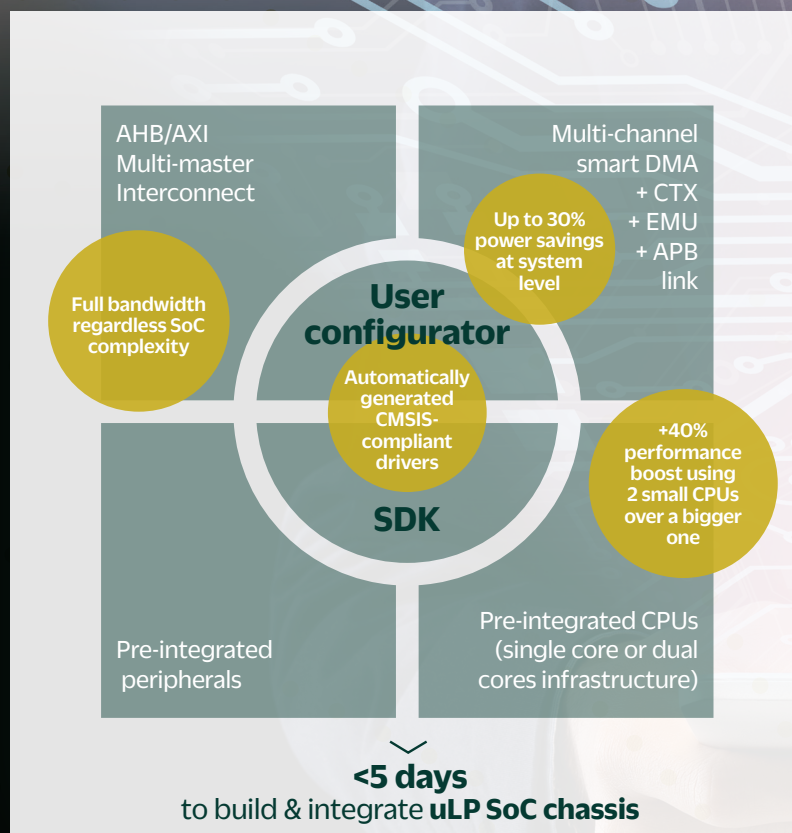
AHB/AXI Multi-master Interconnect

Multi-channel smart DMA + CTX + EMU + APB link

Up to 30% power savings at system level

Full bandwidth regardless SoC complexity

User configurator

Automatically generated CMSIS-compliant drivers

+40% performance boost using 2 small CPUs over a bigger one

SDK

Pre-integrated peripherals

Pre-integrated CPUs (single core or dual cores infrastructure)

<5 days
to build & integrate uLP SoC chassis